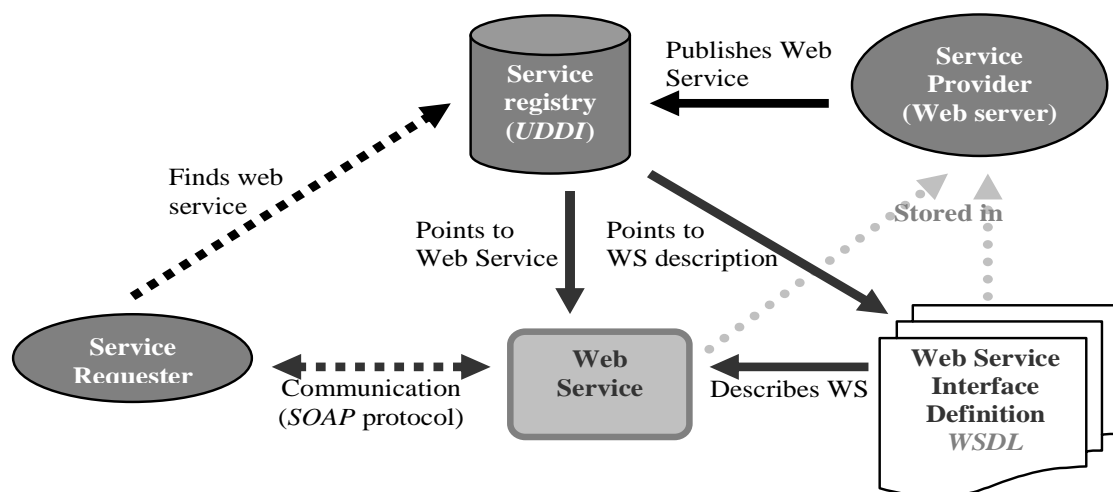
Service registry (UDDI)

Publishes Web Service

Service Provider (Web server)

Finds web service

Stored in

Points to Web Service

Points to WS description

Service Requester

Communication (SOAP protocol)

Web Service

Describes WS

Web Service Interface Definition WSDL